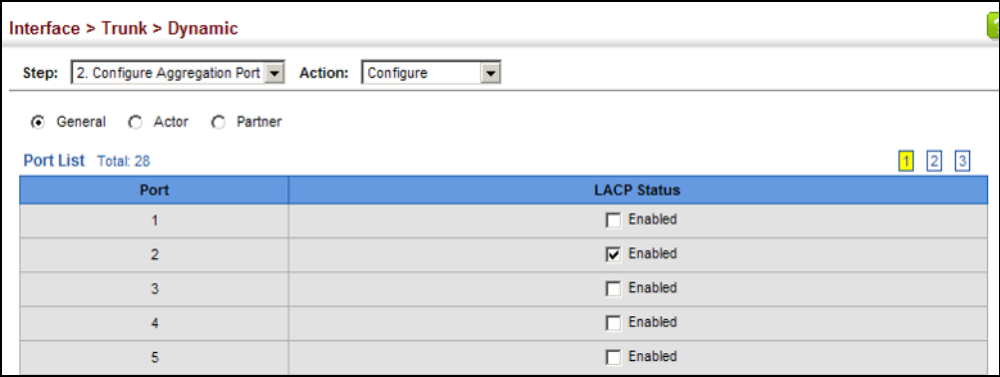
Interface > Trunk > Dynamic

Step: 2. Configure Aggregation Port Action: Configure

General Actor Partner

Port List Total: 28

1 2 3

| Port | LACP Status |
|---|---|
| 1 | Enabled |
| 2 | Enabled |
| 3 | Enabled |
| 4 | Enabled |
| 5 | Enabled |